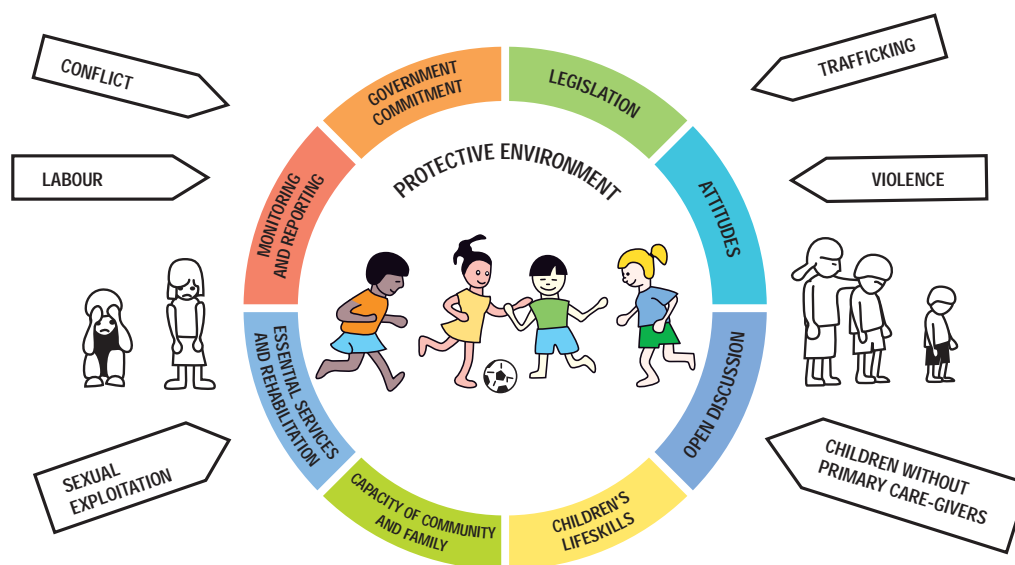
CONFLICT

LABOUR

SEXUAL EXPLOITATION

TRAFFICKING

VIOLENCE

CHILDREN WITHOUT PRIMARY CARE-GIVERS

GOVERNMENT COMMITMENT

LEGISLATION

ATTITUDES

OPEN DISCUSSION

CHILDREN'S LIFESKILLS

CAPACITY OF COMMUNITY AND FAMILY

ESSENTIAL SERVICES AND REHABILITATION

MONITORING AND REPORTING

PROTECTIVE ENVIRONMENT